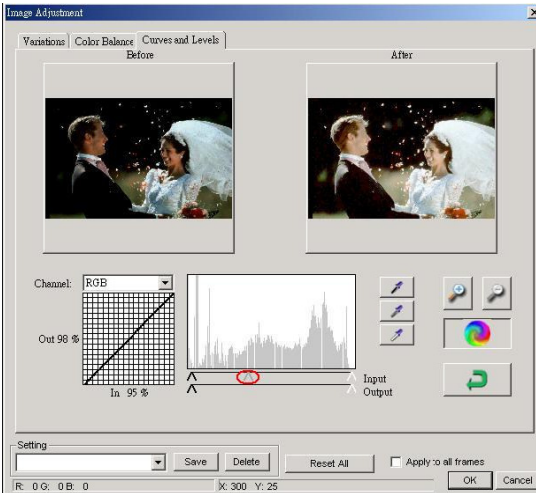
Image Adjustment

Variations | Color Balance | Curves and Levels

Before

After

Channel: RGB

Out 98 %

In 95 %

Input

Output

Setting

Save

Delete

Reset All

Apply to all frames

OK

Cancel

R: 0 G: 0 B: 0

X: 300 Y: 25